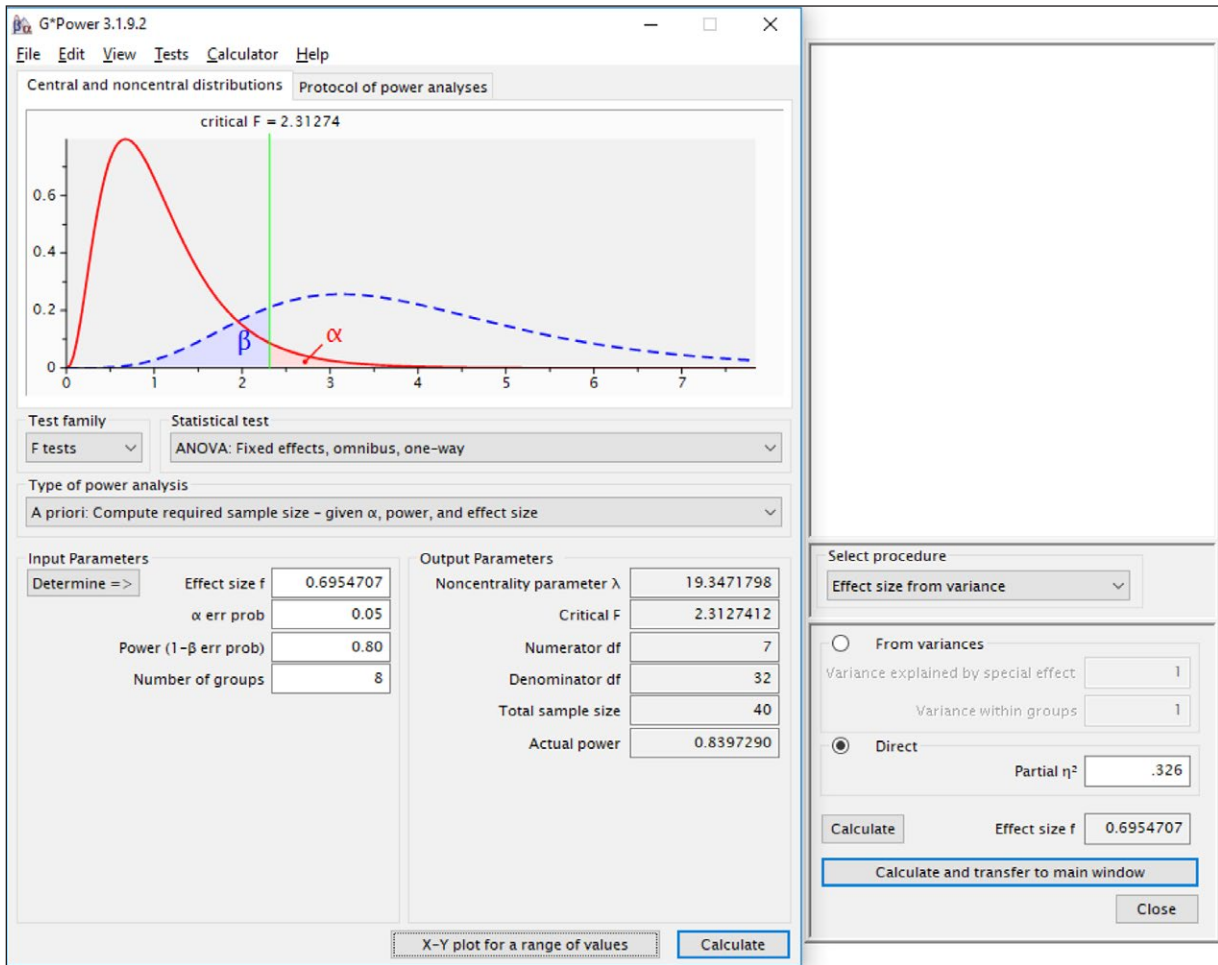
G*Power 3.1.9.2

File Edit View Tests Calculator Help

Central and noncentral distributions | Protocol of power analyses

critical F = 2.31274

0.6
0.4
0.2
0
0 1 2 3 4 5 6 7

β
α

Test family
F tests

Statistical test
ANOVA: Fixed effects, omnibus, one-way

Type of power analysis
A priori: Compute required sample size - given α, power, and effect size

Input Parameters

Determine =>

| | |
|---|---|
| Effect size f | 0.6954707 |
| α err prob | 0.05 |
| Power (1-β err prob) | 0.80 |
| Number of groups | 8 |

Output Parameters

| | |
|---|---|
| Noncentrality parameter λ | 19.3471798 |
| Critical F | 2.3127412 |
| Numerator df | 7 |
| Denominator df | 32 |
| Total sample size | 40 |
| Actual power | 0.8397290 |

X-Y plot for a range of values

Calculate

Select procedure
Effect size from variance

From variances
Variance explained by special effect 1
Variance within groups 1

Direct
Partial $\eta^2$ .326

Calculate

Effect size f 0.6954707

Calculate and transfer to main window

Close